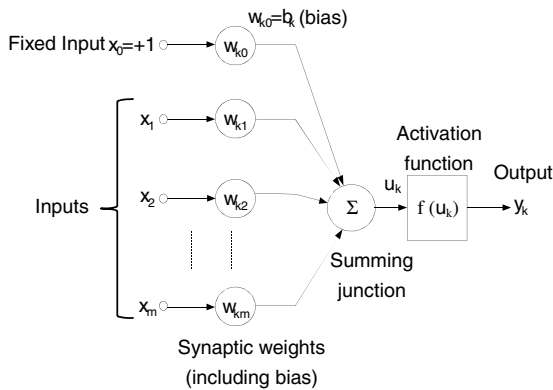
$w_{k0}=b_k$ (bias)

Fixed Input $x_0=+1$

$w_{k0}$

$x_1$

$w_{k1}$

Activation function

$x_2$

$w_{k2}$

$\Sigma$

$u_k$

$f(u_k)$

Output

$y_k$

Inputs

Summing junction

$x_m$

$w_{km}$

Synaptic weights (including bias)